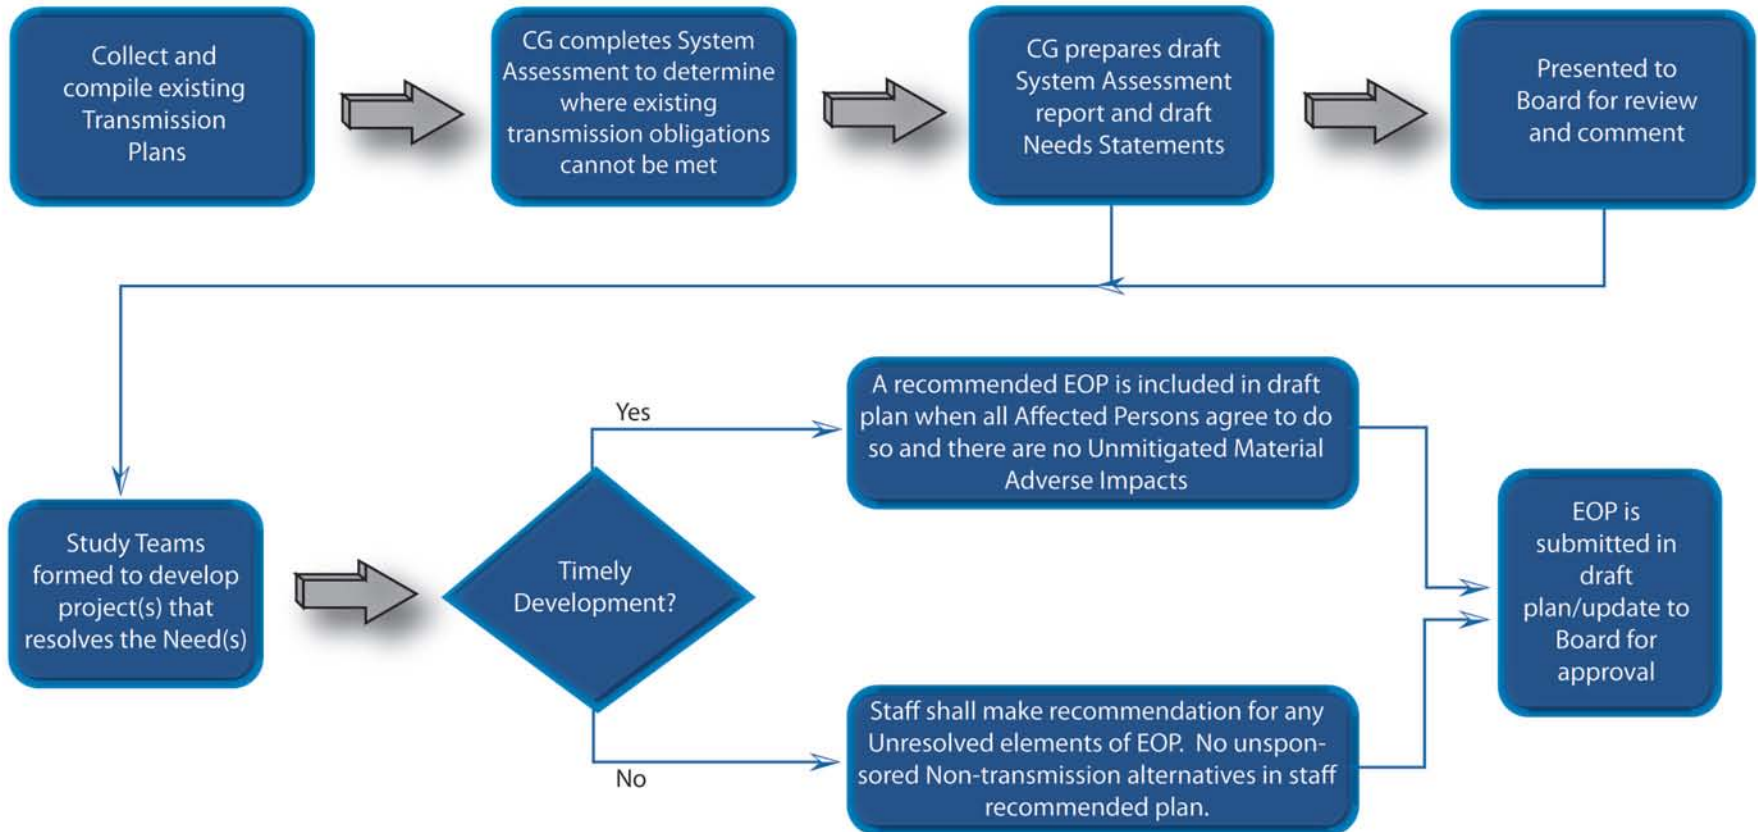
Collect and compile existing Transmission Plans

CG completes System Assessment to determine where existing transmission obligations cannot be met

CG prepares draft System Assessment report and draft Needs Statements

Presented to Board for review and comment

Study Teams formed to develop project(s) that resolves the Need(s)

Timely Development?

Yes

No

A recommended EOP is included in draft plan when all Affected Persons agree to do so and there are no Unmitigated Material Adverse Impacts

Staff shall make recommendation for any Unresolved elements of EOP. No unsponsored Non-transmission alternatives in staff recommended plan.

EOP is submitted in draft plan/update to Board for approval